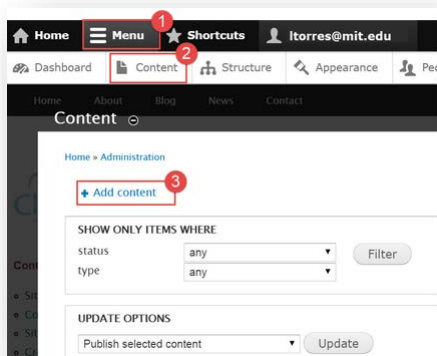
Home Menu 1 Shortcuts ltorres@mit.edu

Dashboard Content 2 Structure Appearance Pe

Home About Blog News Contact

Content

Home » Administration

+ Add content 3

SHOW ONLY ITEMS WHERE

status any Filter

type any

Cont

UPDATE OPTIONS

Publish selected content Update